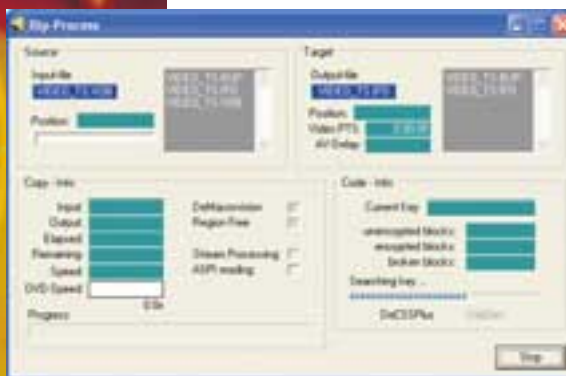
Rip-Process

Source

Input file

VIDEO_TS.VOB

VIDEO_TS.IFO
VIDEO_TS.BUP
VIDEO_TS.VOB

Position

Target

Output file

VIDEO_TS.IFO

VIDEO_TS.BUP
VIDEO_TS.IFO

Position
Video PTS
AV Delay

Copy - Info

Input
Output
Elapsed
Remaining
Speed
DVD Speed

0.0x

Progress

DeMacrovision
Region Free

Stream Processing
ASPI reading

Code - Info

Current key

unencrypted blocks
encrypted blocks
broken blocks

Searching key ...

DeCSSPlus

Stop